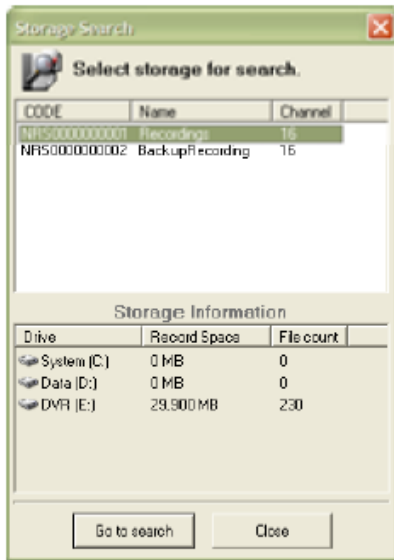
Storage Search

Select storage for search.

| CODE | Name | Channel |
|---|---|---|
| NRS0000000001 | Recordings | 16 |
| NRS0000000002 | BackupRecording | 16 |

Storage Information

| Drive | Record Space | File count |
|---|---|---|
| System (C:) | 0 MB | 0 |
| Data (D:) | 0 MB | 0 |
| DVR (E:) | 29,900 MB | 230 |

Go to search
Close